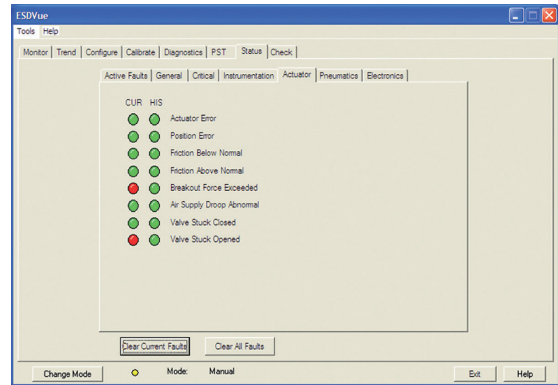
ESDVue
Tools Help
Monitor | Trend | Configure | Calibrate | Diagnostics | PST | Status | Check
Active Faults | General | Critical | Instrumentation | Actuator | Pneumatics | Electronics
CUR HIS
Actuator Error
Position Error
Friction Below Normal
Friction Above Normal
Breakout Force Exceeded
Air Supply Droop Abnormal
Valve Stuck Closed
Valve Stuck Opened
Clear Current Faults
Clear All Faults
Change Mode
Mode: Manual
Exit
Help